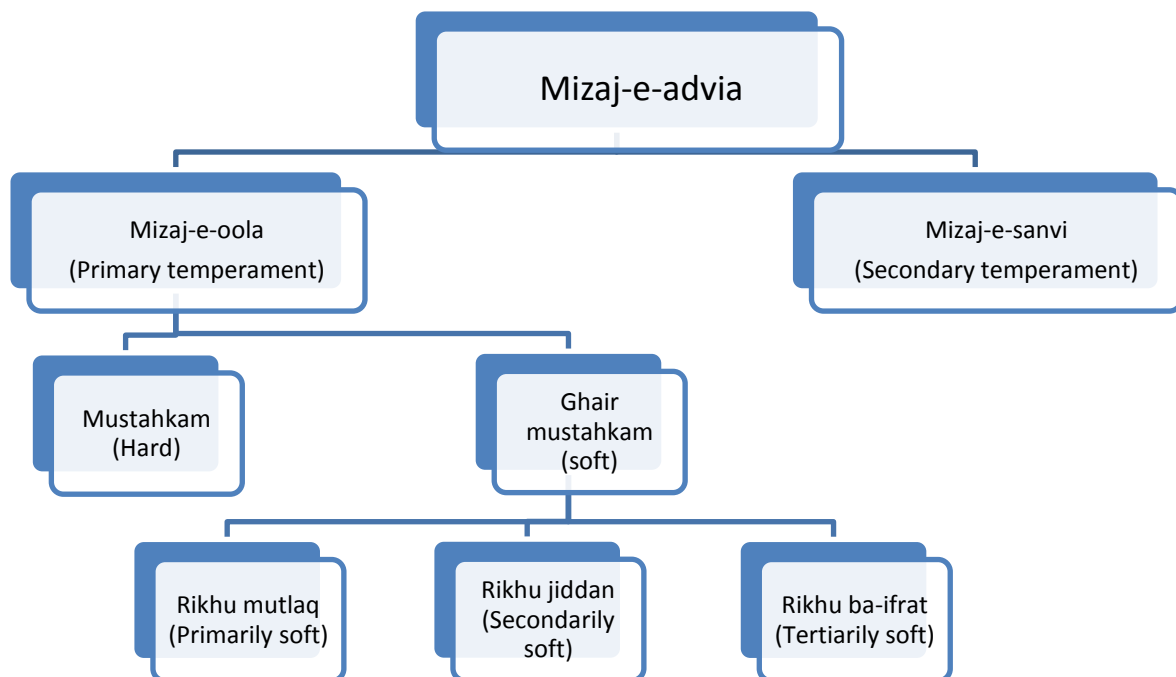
Mizaj-e-advia

Mizaj-e-oola
(Primary temperament)

Mizaj-e-sanvi
(Secondary temperament)

Mustahkam
(Hard)

Ghair mustahkam
(soft)

Rikhu mutlaq
(Primarily soft)

Rikhu jiddan
(Secondarily soft)

Rikhu ba-ifrat
(Tertiarily soft)